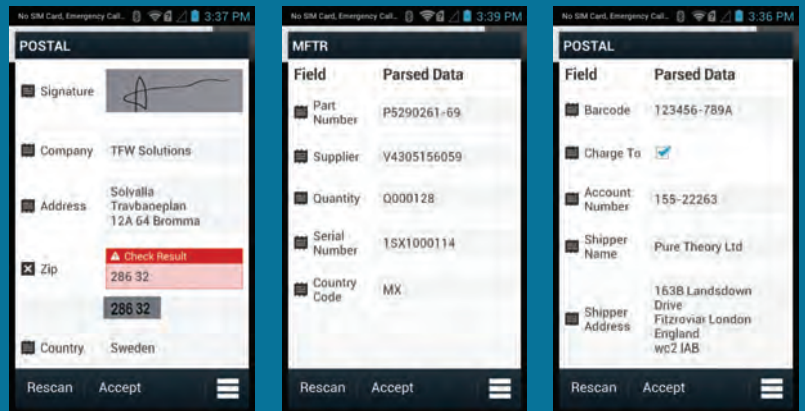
No SIM Card, Emergency Call... 3:37 PM

POSTAL

Signature

Company TFW Solutions

Address Solvalla Travbaneplan 12A 64 Bromma

Zip

Check Result

286 32

286 32

Country Sweden

Rescan Accept

No SIM Card, Emergency Call... 3:39 PM

MFTR

| Field | Parsed Data |
|---|---|
| Part Number | P5290261-69 |
| Supplier | V4305156059 |
| Quantity | Q000128 |
| Serial Number | 1SX1000114 |
| Country Code | MX |

Rescan Accept

No SIM Card, Emergency Call... 3:36 PM

POSTAL

| Field | Parsed Data |
|---|---|
| Barcode | 123456-789A |
| Charge To | |
| Account Number | 155-22263 |
| Shipper Name | Pure Theory Ltd |
| Shipper Address | 163B Landsdown Drive Fitzroviar London England wc2 IAB |

Rescan Accept